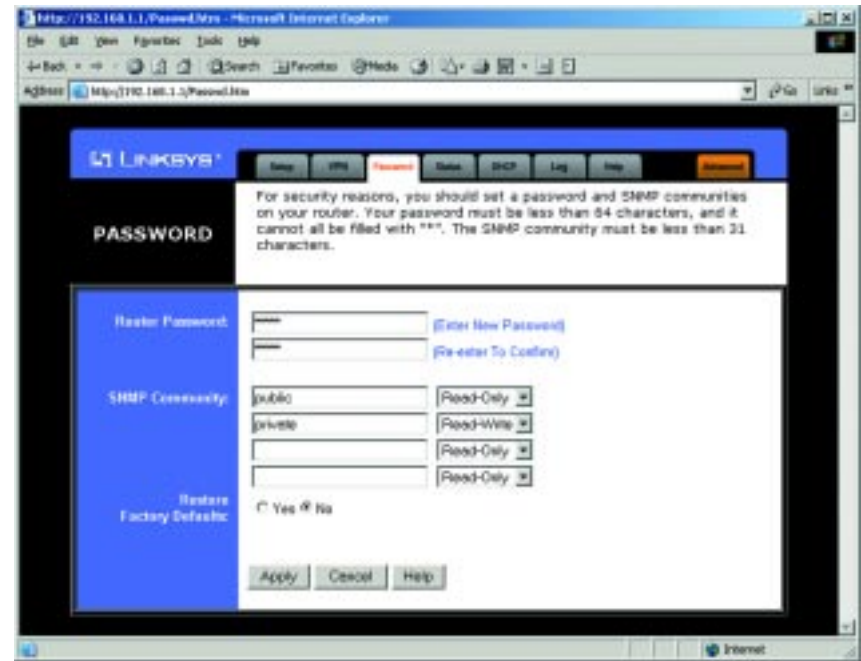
http://192.168.1.1/Passwd.htm - Microsoft Internet Explorer

File Edit View Favorites Tools Help

Back Search Favorites Media

Address http://192.168.1.1/Passwd.htm Go Links

LINKSYS

Setup VPN Password Status DHCP Log Help Advanced

PASSWORD

For security reasons, you should set a password and SNMP communities on your router. Your password must be less than 64 characters, and it cannot all be filled with "*". The SNMP community must be less than 31 characters.

Router Password: ***** (Enter New Password)
***** (Re-enter To Confirm)

SNMP Community: public Read-Only
private Read-Write
Read-Only
Read-Only

Restore Factory Defaults: Yes No

Apply Cancel Help

Internet